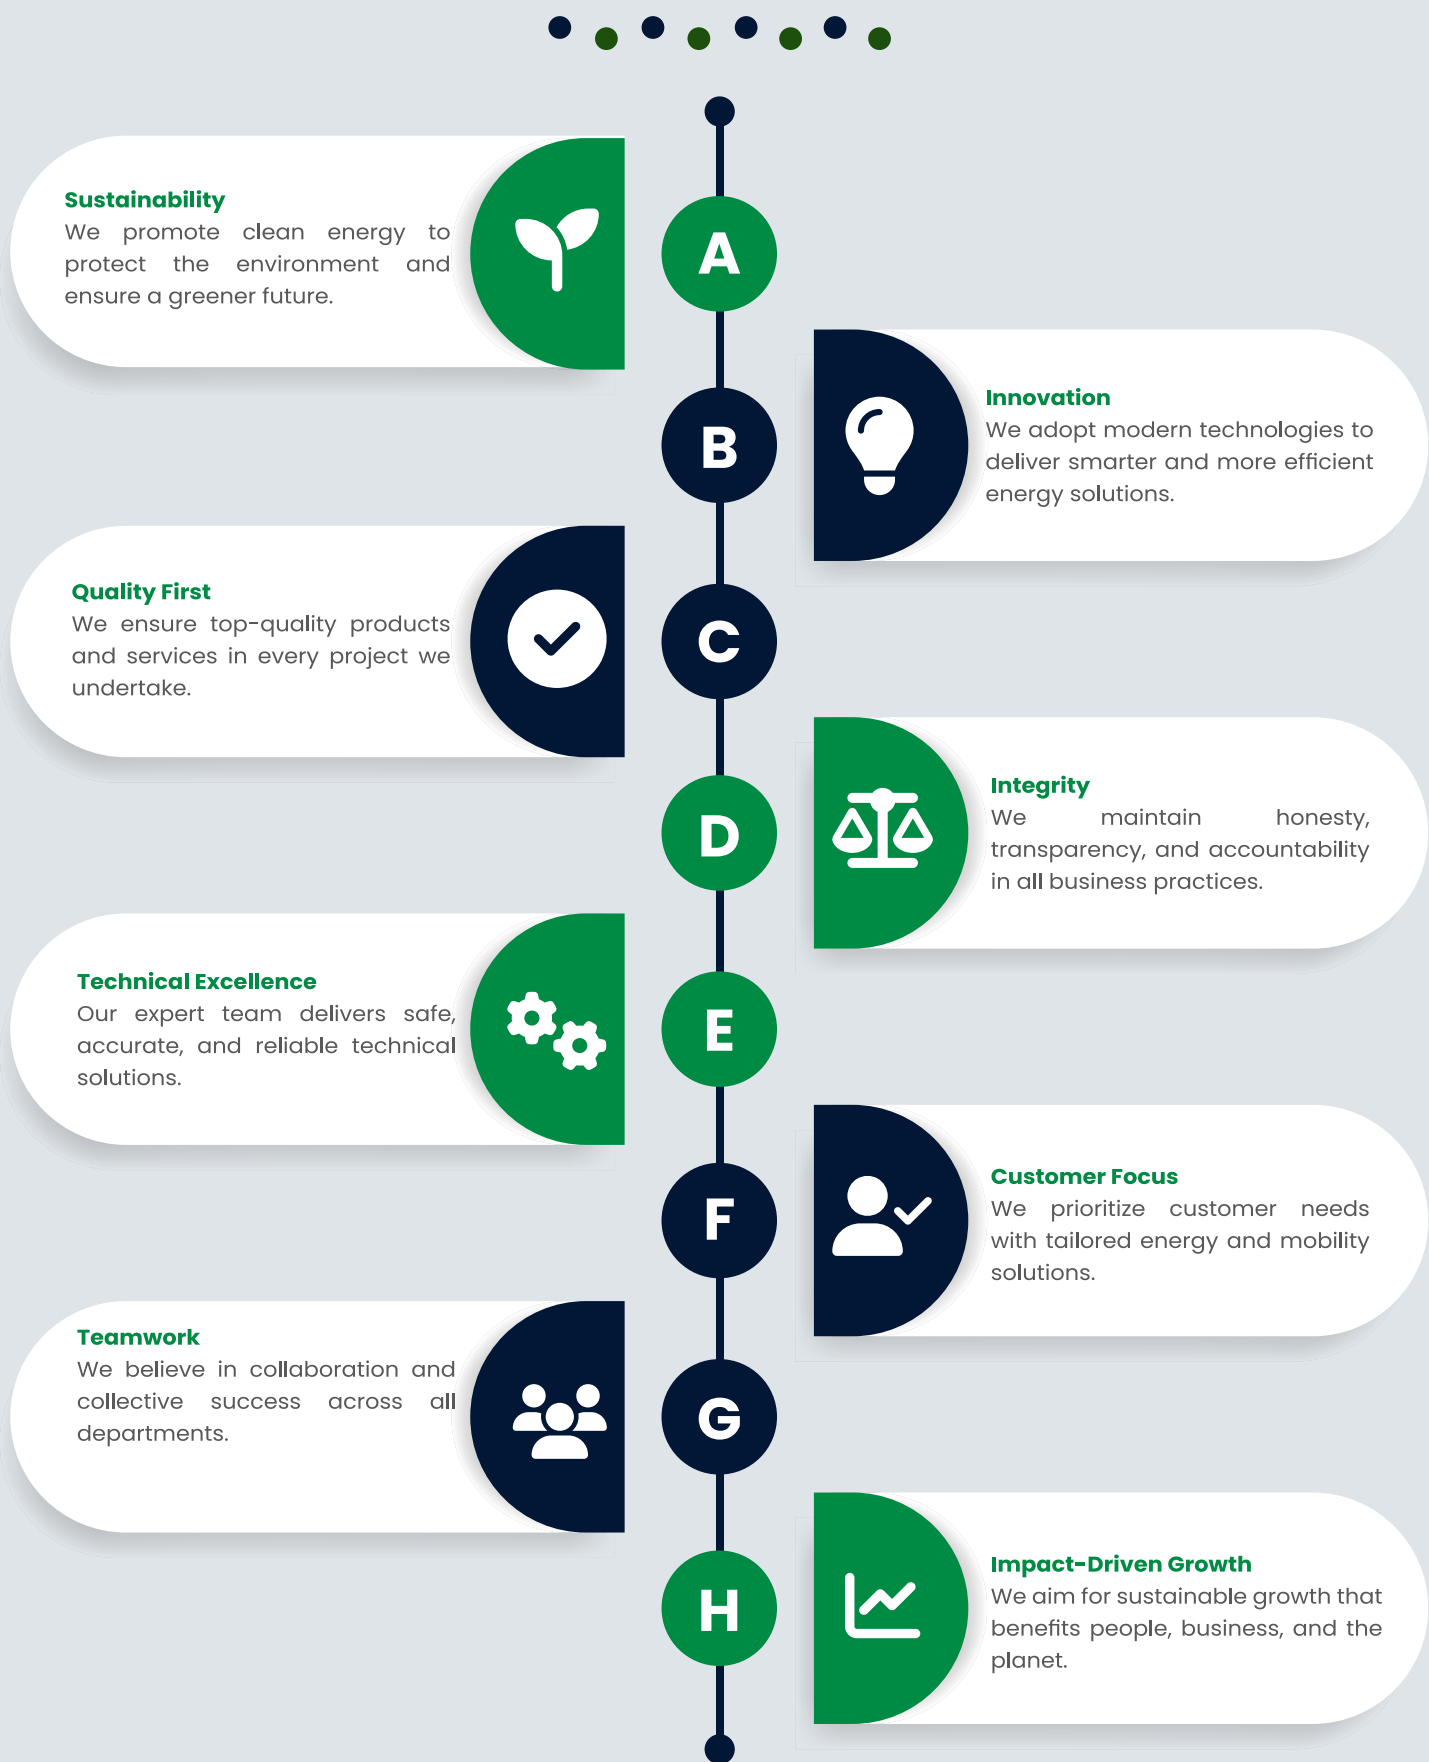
Sustainability
We promote clean energy to protect the environment and ensure a greener future.

A

B

Innovation
We adopt modern technologies to deliver smarter and more efficient energy solutions.

Quality First
We ensure top-quality products and services in every project we undertake.

C

D

Integrity
We maintain honesty, transparency, and accountability in all business practices.

Technical Excellence
Our expert team delivers safe, accurate, and reliable technical solutions.

E

F

Customer Focus
We prioritize customer needs with tailored energy and mobility solutions.

Teamwork
We believe in collaboration and collective success across all departments.

G

H

Impact-Driven Growth
We aim for sustainable growth that benefits people, business, and the planet.